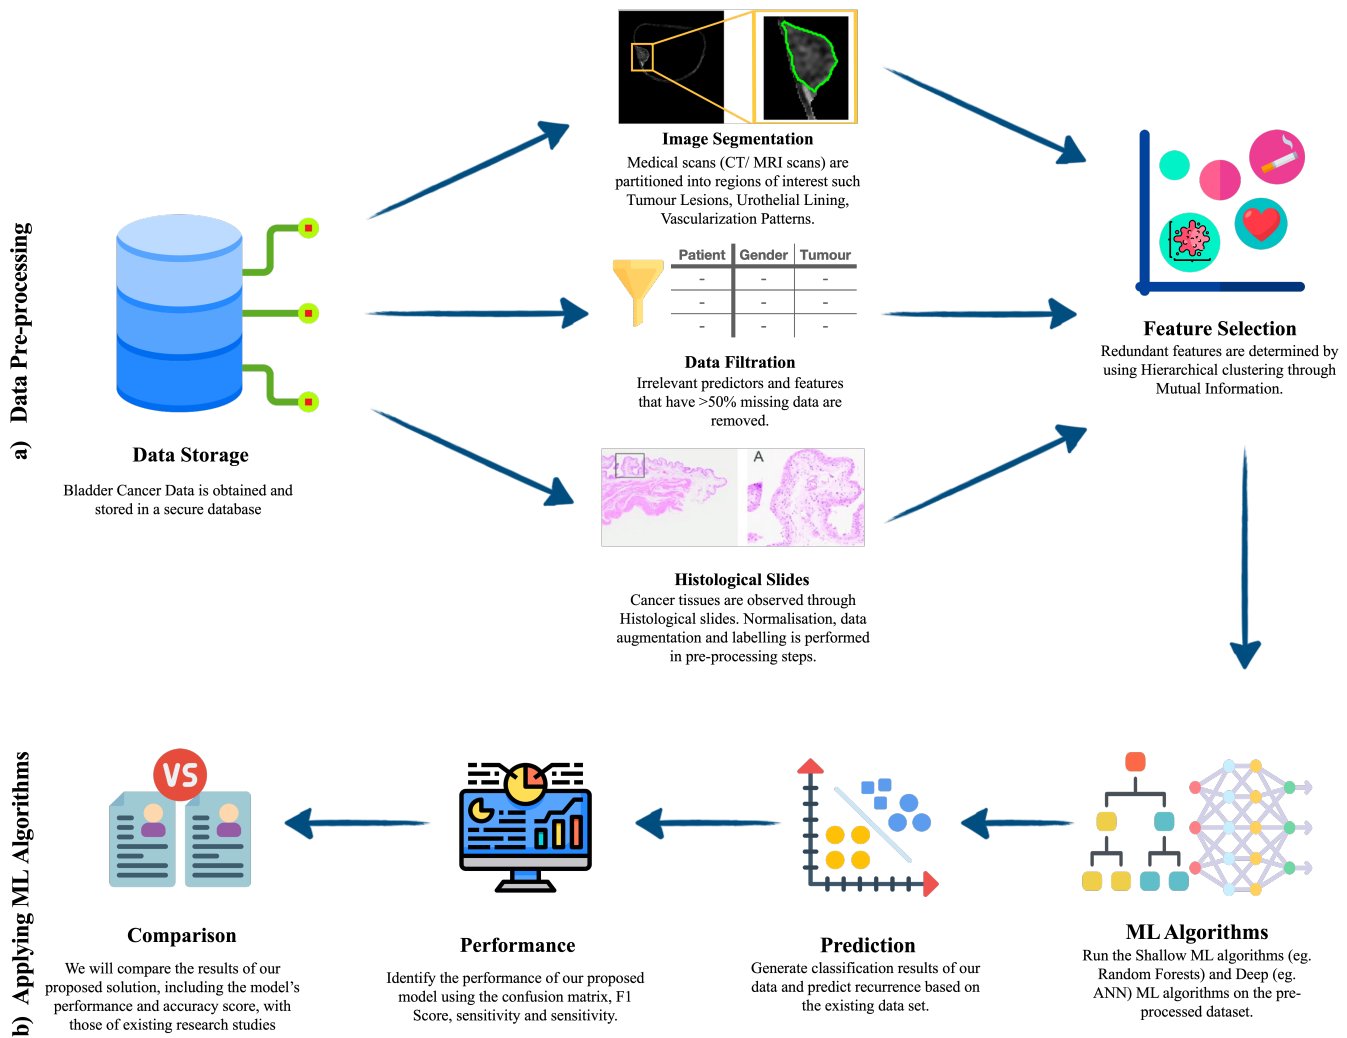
a) Data Pre-processing

Data Storage

Bladder Cancer Data is obtained and stored in a secure database

Image Segmentation

Medical scans (CT/ MRI scans) are partitioned into regions of interest such Tumour Lesions, Urothelial Lining, Vascularization Patterns.

| Patient | Gender | Tumour |
|---|---|---|
| - | - | - |
| - | - | - |
| - | - | - |

Data Filtration

Irrelevant predictors and features that have >50% missing data are removed.

A

Histological Slides

Cancer tissues are observed through Histological slides. Normalisation, data augmentation and labelling is performed in pre-processing steps.

Feature Selection

Redundant features are determined by using Hierarchical clustering through Mutual Information.

b) Applying ML Algorithms

VS

Comparison

We will compare the results of our proposed solution, including the model's performance and accuracy score, with those of existing research studies

Performance

Identify the performance of our proposed model using the confusion matrix, F1 Score, sensitivity and sensitivity.

Prediction

Generate classification results of our data and predict recurrence based on the existing data set.

ML Algorithms

Run the Shallow ML algorithms (eg. Random Forests) and Deep (eg. ANN) ML algorithms on the pre-processed dataset.